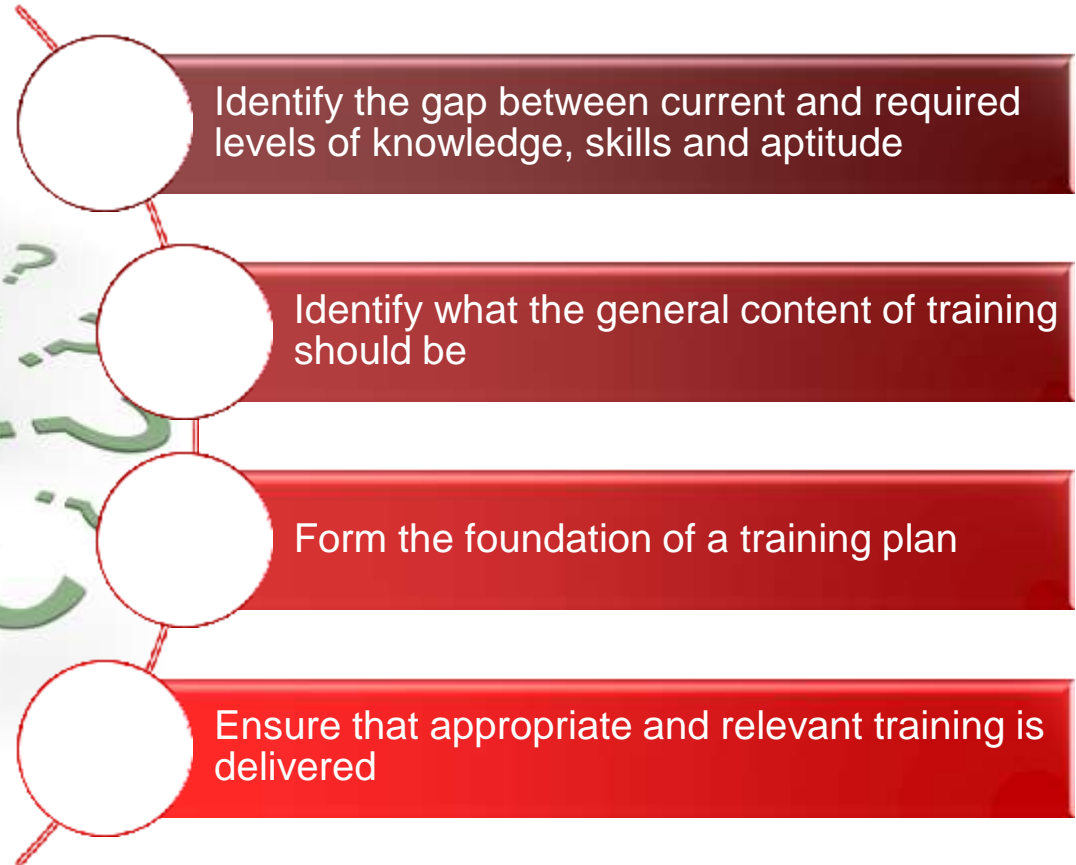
Identify the gap between current and required levels of knowledge, skills and aptitude

Identify what the general content of training should be

Form the foundation of a training plan

Ensure that appropriate and relevant training is delivered